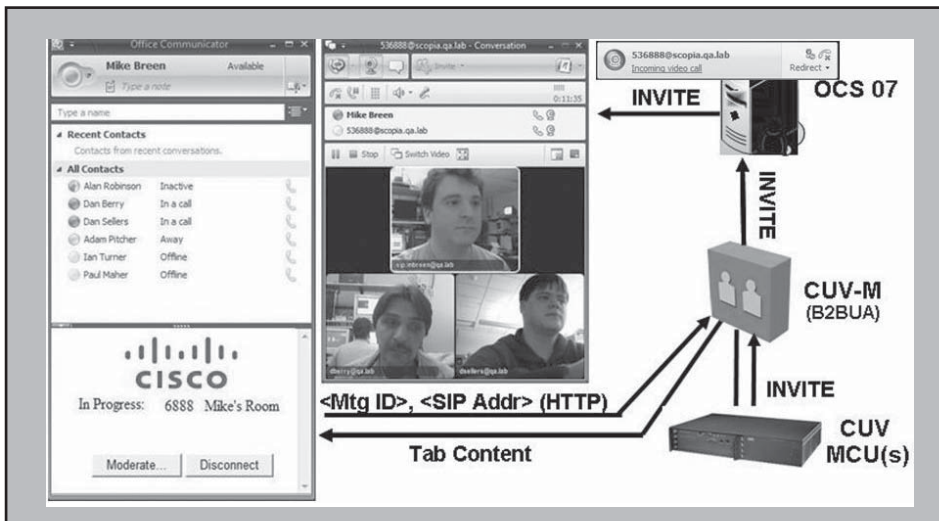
Office Communicator

Mike Breen Available

Type a note

Type a name

Recent Contacts

Contacts from recent conversations.

All Contacts

| | |
|---|---|
| Alan Robinson | Inactive |
| Dan Berry | In a call |
| Dan Sellers | In a call |
| Adam Pitcher | Away |
| Ian Turner | Offline |
| Paul Maher | Offline |

CISCO

In Progress: 6888 Mike's Room

Moderate... Disconnect

536888@scopia.qa.lab - Conversation

Invite

0:11:35

Mike Breen

536888@scopia.qa.lab

Stop Switch Video

sip:mbreen@qa.lab

dberry@qa.lab

dsellers@qa.lab

536888@scopia.qa.lab

Incoming video call

Redirect

INVITE

OCS 07

INVITE

CUV-M

(B2BUA)

INVITE

<Mtg ID>, <SIP Addr> (HTTP)

Tab Content

CUV

MCU(s)